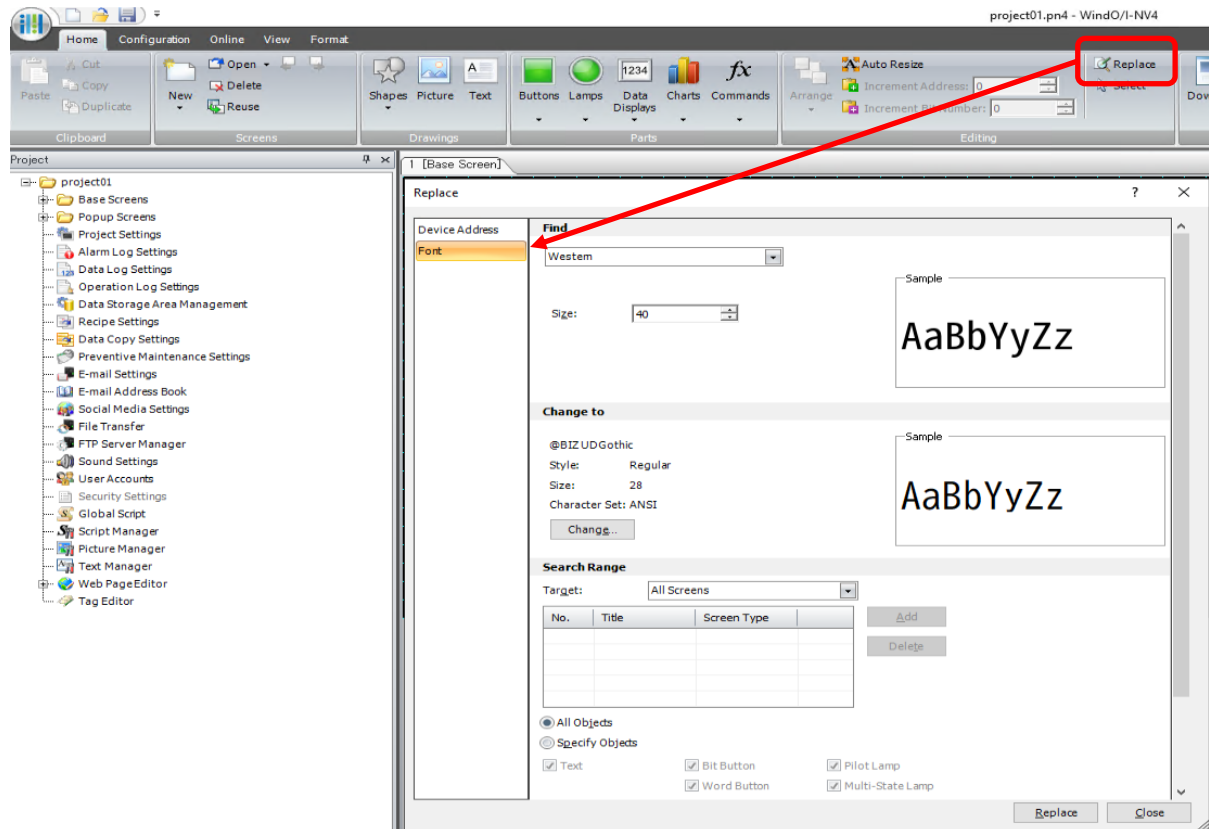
project01.pn4 - WindO/I-NV4

Home Configuration Online View Format

Paste Cut Copy Duplicate
Clipboard

New Open Delete Reuse
Screens

Shapes Picture Text
Drawings

Buttons Lamps 1234 Data Displays Charts Commands
Parts

Arrange Auto Resize Increment Address: 0 Increment Bit Number: 0
Replace Select
Editing

Dow

Project

project01
Base Screens
Popup Screens
Project Settings
Alarm Log Settings
Data Log Settings
Operation Log Settings
Data Storage Area Management
Recipe Settings
Data Copy Settings
Preventive Maintenance Settings
E-mail Settings
E-mail Address Book
Social Media Settings
File Transfer
FTP Server Manager
Sound Settings
User Accounts
Security Settings
Global Script
Script Manager
Picture Manager
Text Manager
Web PageEditor
Tag Editor

1 [Base Screen]

Replace ? ×

Device Address
Font

Find
Western
Size: 40
Sample
AaBbYyZz

Change to
@BIZ UDGothic
Style: Regular
Size: 28
Character Set: ANSI
Change...
Sample
AaBbYyZz

Search Range
Target: All Screens

| No. | Title | Screen Type |
|---|---|---|
| | | |

Add
Delete

All Objects
Specify Objects
Text Bit Button Pilot Lamp
Word Button Multi-State Lamp

Replace Close